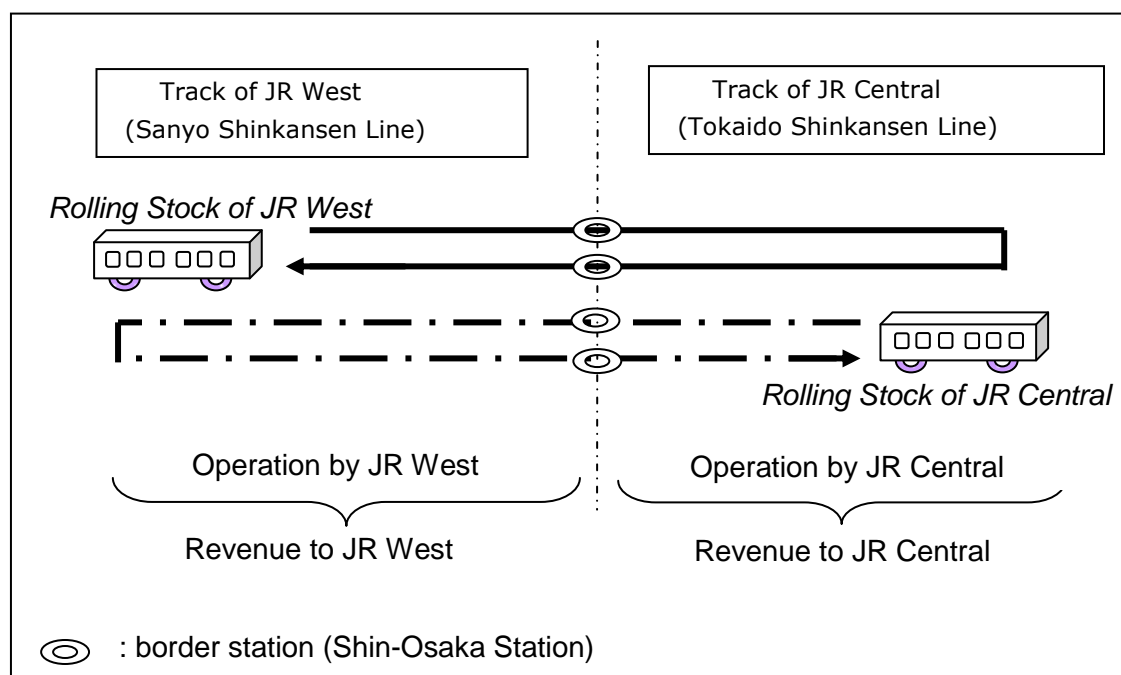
Track of JR West
(Sanyo Shinkansen Line)

Track of JR Central
(Tokaido Shinkansen Line)

Rolling Stock of JR West

Rolling Stock of JR Central

Operation by JR West

Revenue to JR West

Operation by JR Central

Revenue to JR Central

: border station (Shin-Osaka Station)